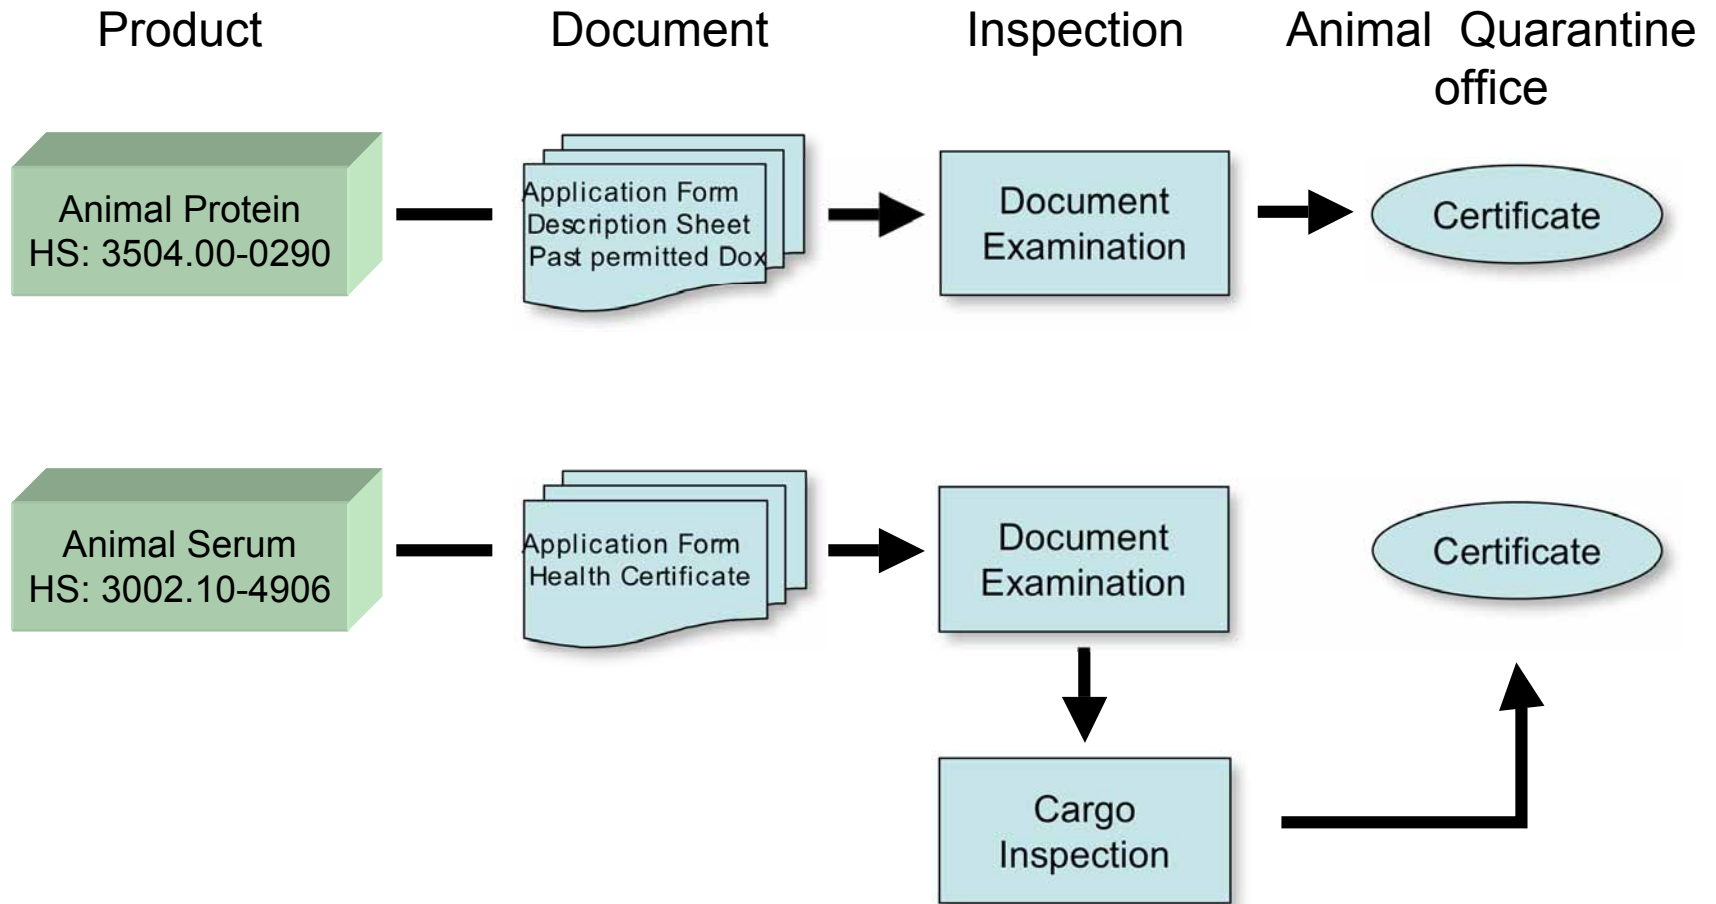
Product

Document

Inspection

Animal Quarantine office

Animal Protein
HS: 3504.00-0290

Application Form
Description Sheet
Past permitted Dox

Document Examination

Certificate

Animal Serum
HS: 3002.10-4906

Application Form
Health Certificate

Document Examination

Certificate

Cargo Inspection